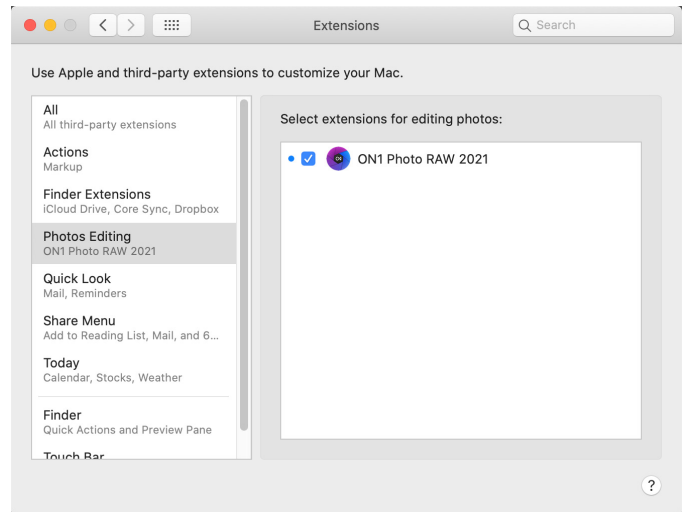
Extensions

Search

Use Apple and third-party extensions to customize your Mac.

All
All third-party extensions

Actions
Markup

Finder Extensions
iCloud Drive, Core Sync, Dropbox

Photos Editing
ON1 Photo RAW 2021

Quick Look
Mail, Reminders

Share Menu
Add to Reading List, Mail, and 6...

Today
Calendar, Stocks, Weather

Finder
Quick Actions and Preview Pane

Touch Bar

Select extensions for editing photos:

ON1 Photo RAW 2021

?